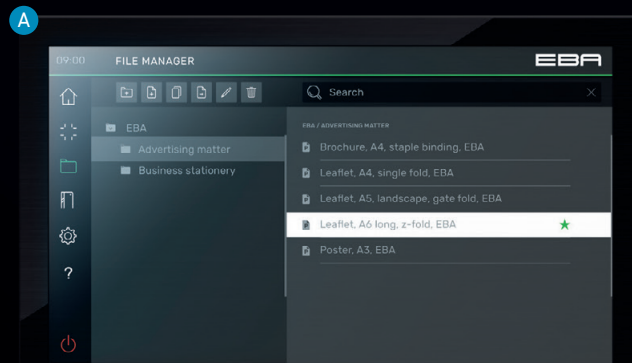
A

09:00 FILE MANAGER

EBA

Search

EBA

Advertising matter

Business stationery

EBA / ADVERTISING MATTER

Brochure, A4, staple binding, EBA

Leaflet, A4, single fold, EBA

Leaflet, A5, landscape, gate fold, EBA

Leaflet, A6 long, z-fold, EBA

Poster, A3, EBA

?